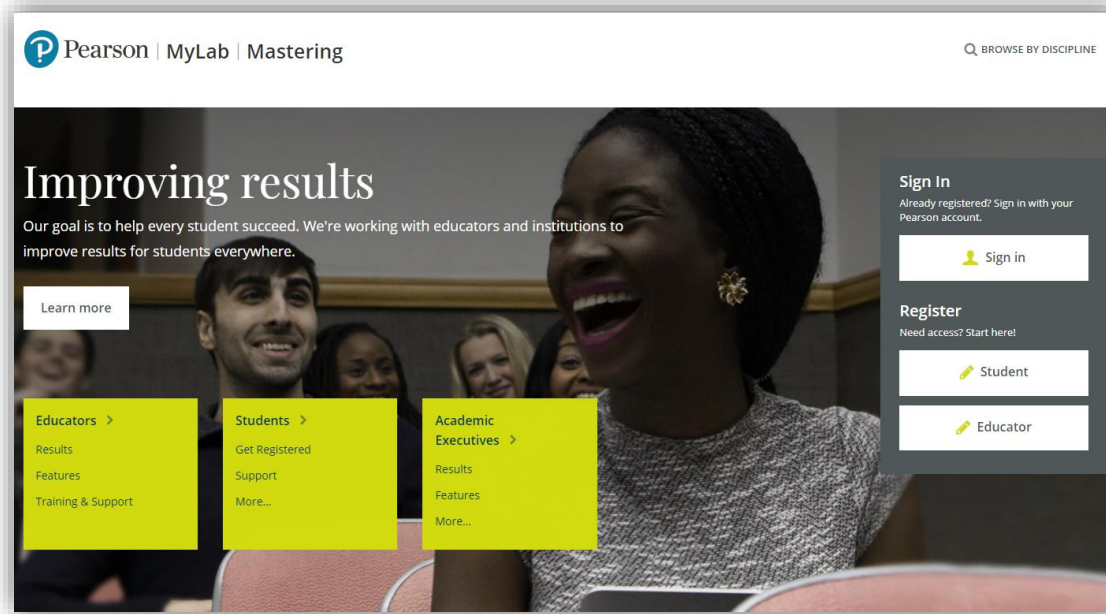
Pearson | MyLab | Mastering

BROWSE BY DISCIPLINE

Improving results

Our goal is to help every student succeed. We're working with educators and institutions to improve results for students everywhere.

Learn more

Sign In

Already registered? Sign in with your Pearson account.

Sign in

Register

Need access? Start here!

Student

Educator

Educators >

Results

Features

Training & Support

Students >

Get Registered

Support

More...

Academic Executives >

Results

Features

More...